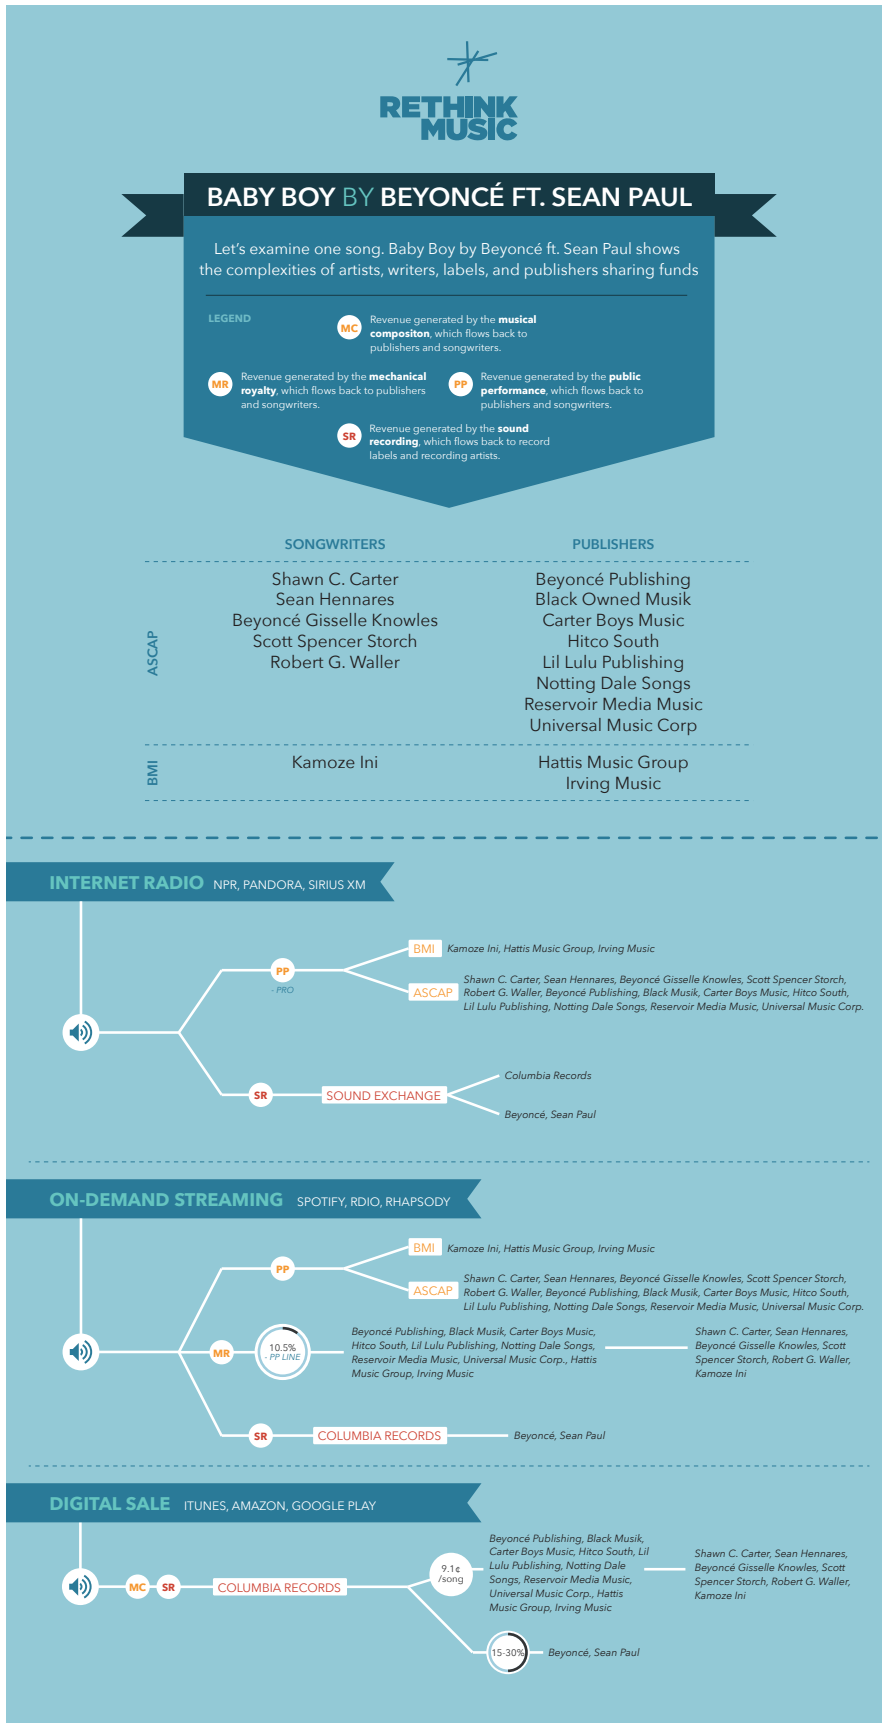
RETHINK MUSIC

BABY BOY BY BEYONCÉ FT. SEAN PAUL

Let's examine one song. Baby Boy by Beyoncé ft. Sean Paul shows the complexities of artists, writers, labels, and publishers sharing funds

LEGEND

MC Revenue generated by the musical compositon, which flows back to publishers and songwriters.

MR Revenue generated by the mechanical royalty, which flows back to publishers and songwriters.

PP Revenue generated by the public performance, which flows back to publishers and songwriters.

SR Revenue generated by the sound recording, which flows back to record labels and recording artists.

| | SONGWRITERS | PUBLISHERS |
|---|---|---|
| ASCAP | Shawn C. Carter<br>Sean Hennares<br>Beyoncé Gisselle Knowles<br>Scott Spencer Storch<br>Robert G. Waller | Beyoncé Publishing<br>Black Owned Musik<br>Carter Boys Music<br>Hitco South<br>Lil Lulu Publishing<br>Notting Dale Songs<br>Reservoir Media Music<br>Universal Music Corp |
| BMI | Kamoze Ini | Hattis Music Group<br>Irving Music |

INTERNET RADIO NPR, PANDORA, SIRIUS XM

PP - PRO

BMI Kamoze Ini, Hattis Music Group, Irving Music

ASCAP Shawn C. Carter, Sean Hennares, Beyoncé Gisselle Knowles, Scott Spencer Storch, Robert G. Waller, Beyoncé Publishing, Black Musik, Carter Boys Music, Hitco South, Lil Lulu Publishing, Notting Dale Songs, Reservoir Media Music, Universal Music Corp.

SR SOUND EXCHANGE

Columbia Records

Beyoncé, Sean Paul

ON-DEMAND STREAMING SPOTIFY, RDIO, RHAPSODY

PP

BMI Kamoze Ini, Hattis Music Group, Irving Music

ASCAP Shawn C. Carter, Sean Hennares, Beyoncé Gisselle Knowles, Scott Spencer Storch, Robert G. Waller, Beyoncé Publishing, Black Musik, Carter Boys Music, Hitco South, Lil Lulu Publishing, Notting Dale Songs, Reservoir Media Music, Universal Music Corp.

MR 10.5% - PP LINE

Beyoncé Publishing, Black Musik, Carter Boys Music, Hitco South, Lil Lulu Publishing, Notting Dale Songs, Reservoir Media Music, Universal Music Corp., Hattis Music Group, Irving Music

Shawn C. Carter, Sean Hennares, Beyoncé Gisselle Knowles, Scott Spencer Storch, Robert G. Waller, Kamoze Ini

SR COLUMBIA RECORDS

Beyoncé, Sean Paul

DIGITAL SALE ITUNES, AMAZON, GOOGLE PLAY

MC SR COLUMBIA RECORDS

9.1¢ /song

Beyoncé Publishing, Black Musik, Carter Boys Music, Hitco South, Lil Lulu Publishing, Notting Dale Songs, Reservoir Media Music, Universal Music Corp., Hattis Music Group, Irving Music

Shawn C. Carter, Sean Hennares, Beyoncé Gisselle Knowles, Scott Spencer Storch, Robert G. Waller, Kamoze Ini

15-30%

Beyoncé, Sean Paul